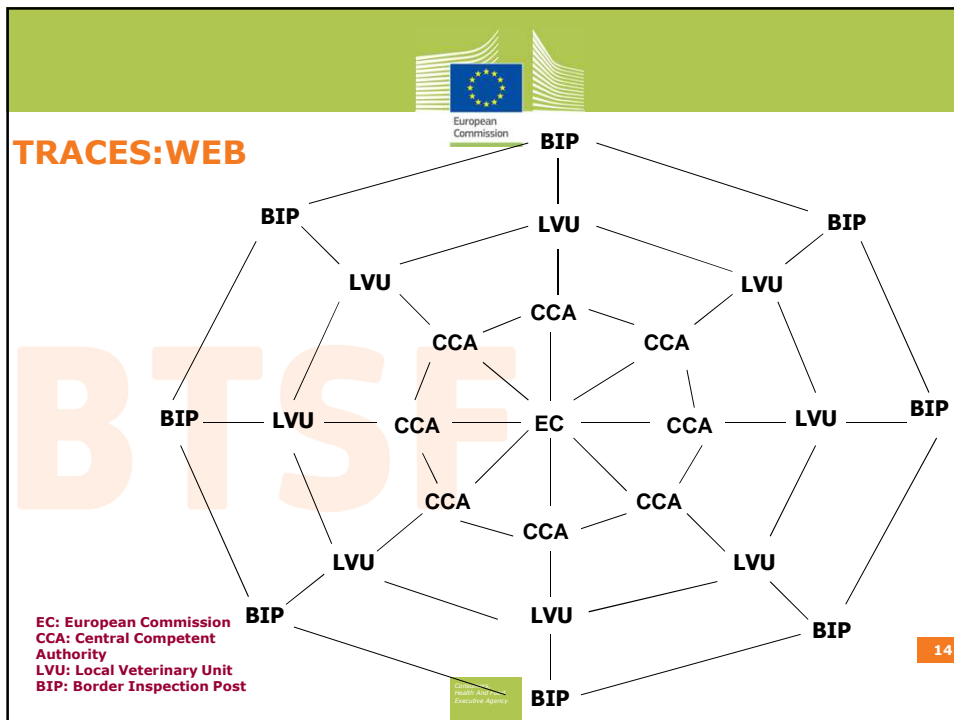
European Commission

TRACES:WEB

BTSF

BIP

BIP

LVU

BIP

LVU

LVU

CCA

CCA

CCA

BIP

LVU

CCA

EC

CCA

LVU

BIP

CCA

CCA

CCA

LVU

LVU

BIP

LVU

BIP

BIP

EC: European Commission
CCA: Central Competent Authority
LVU: Local Veterinary Unit
BIP: Border Inspection Post

Consumers Health And Food Executive Agency

14